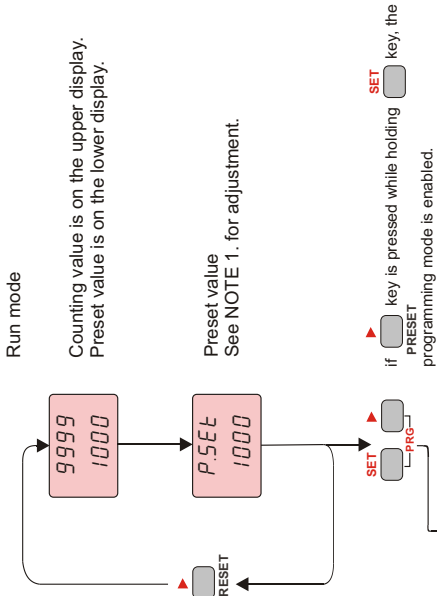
Run mode

9999
1000

Counting value is on the upper display.
Preset value is on the lower display.

P.SEt
1000

Preset value
See NOTE 1. for adjustment.

RESET

SET
PRG

If PRESET key is pressed while holding SET key, the programming mode is enabled.